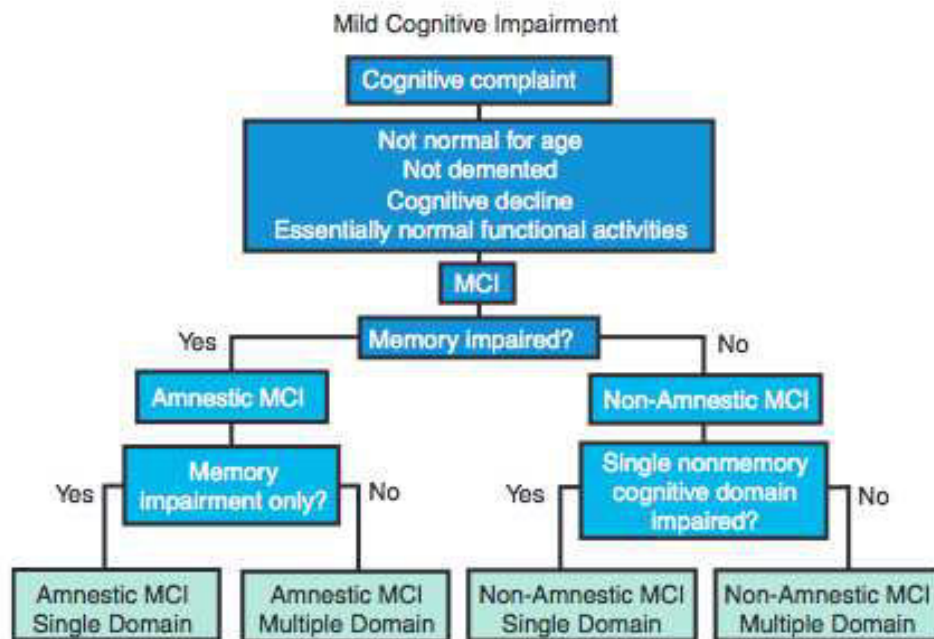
Mild Cognitive Impairment

Cognitive complaint

Not normal for age
Not demented
Cognitive decline
Essentially normal functional activities

MCI

Yes

Memory impaired?

No

Amnestic MCI

Non-Amnestic MCI

Yes

Memory impairment only?

No

Yes

Single nonmemory cognitive domain impaired?

No

Amnestic MCI Single Domain

Amnestic MCI Multiple Domain

Non-Amnestic MCI Single Domain

Non-Amnestic MCI Multiple Domain